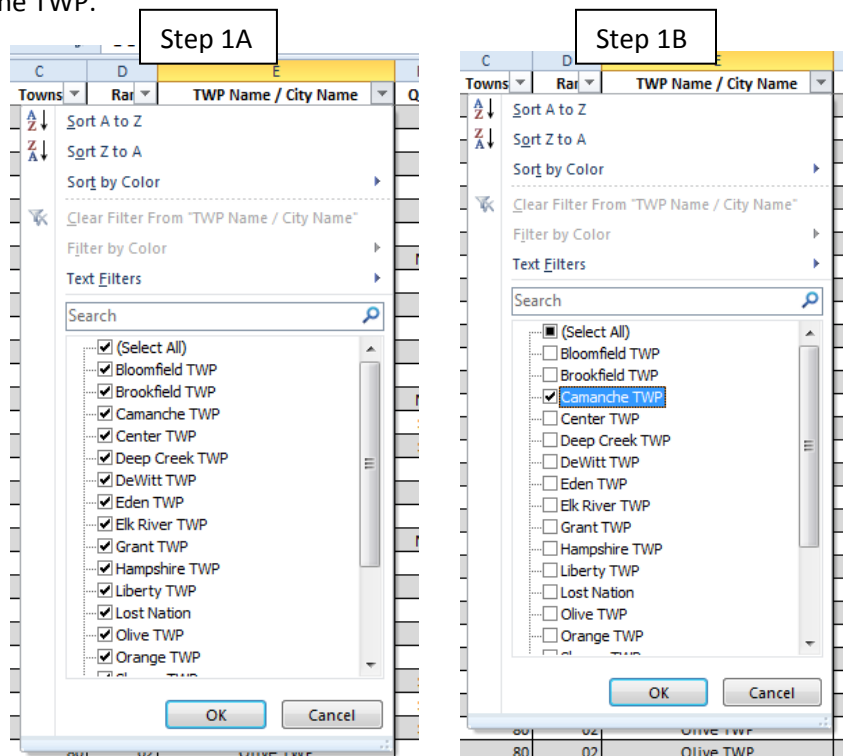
he TWP.

Step 1A

C D E
Towns Ran TWP Name / City Name Q

Sort A to Z
Sort Z to A
Sort by Color
Clear Filter From "TWP Name / City Name"
Filter by Color
Text Filters
Search
(Select All)
Bloomfield TWP
Brookfield TWP
Camanche TWP
Center TWP
Deep Creek TWP
DeWitt TWP
Eden TWP
Elk River TWP
Grant TWP
Hampshire TWP
Liberty TWP
Lost Nation
Olive TWP
Orange TWP
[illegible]
OK Cancel

Step 1B

C D E
Towns Ran TWP Name / City Name

Sort A to Z
Sort Z to A
Sort by Color
Clear Filter From "TWP Name / City Name"
Filter by Color
Text Filters
Search
(Select All)
Bloomfield TWP
Brookfield TWP
Camanche TWP
Center TWP
Deep Creek TWP
DeWitt TWP
Eden TWP
Elk River TWP
Grant TWP
Hampshire TWP
Liberty TWP
Lost Nation
Olive TWP
Orange TWP
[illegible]
OK Cancel

80 02 Olive TWP
80 02 Olive TWP